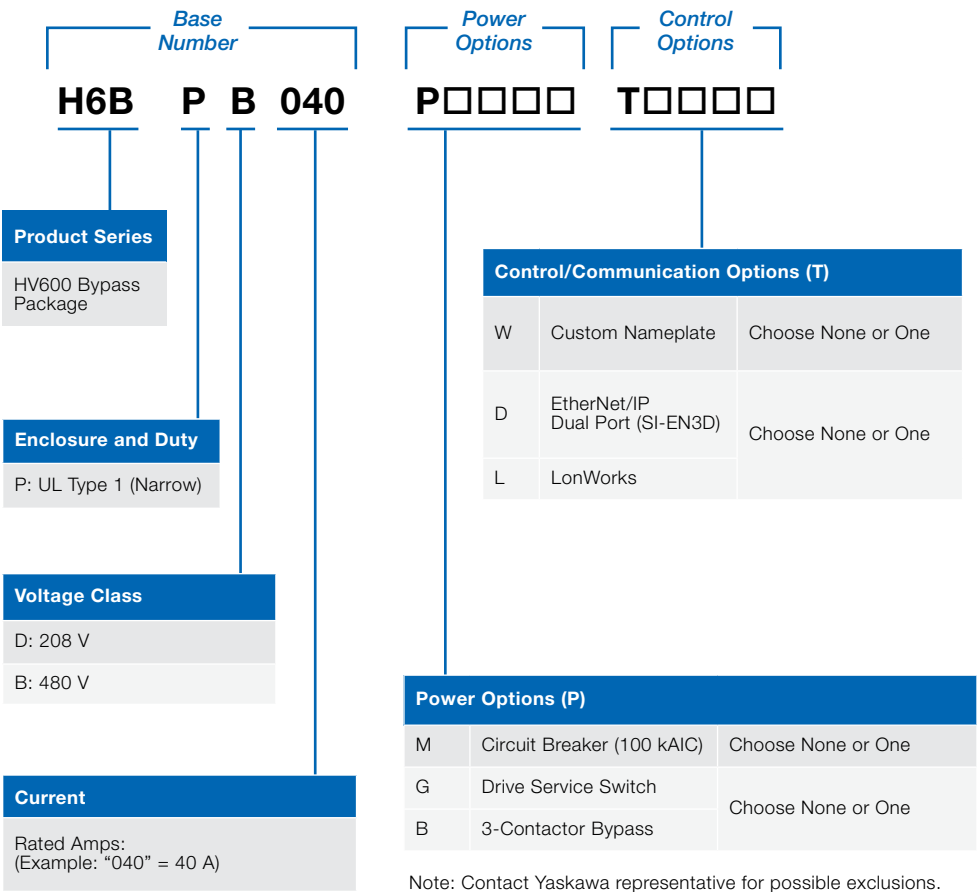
Base Number

Power Options

Control Options

H6B P B 040 P□□□□ T□□□□

| Product Series |
|---|
| HV600 Bypass Package |

| Enclosure and Duty |
|---|
| P: UL Type 1 (Narrow) |

| Voltage Class |
|---|
| D: 208 V |
| B: 480 V |

| Current |
|---|
| Rated Amps: (Example: “040” = 40 A) |

| Control/Communication Options (T) | | |
|---|---|---|
| W | Custom Nameplate | Choose None or One |
| D | EtherNet/IP Dual Port (SI-EN3D) | Choose None or One |
| L | LonWorks | |

| Power Options (P) | | |
|---|---|---|
| M | Circuit Breaker (100 kAIC) | Choose None or One |
| G | Drive Service Switch | Choose None or One |
| B | 3-Contactor Bypass | |

Note: Contact Yaskawa representative for possible exclusions.